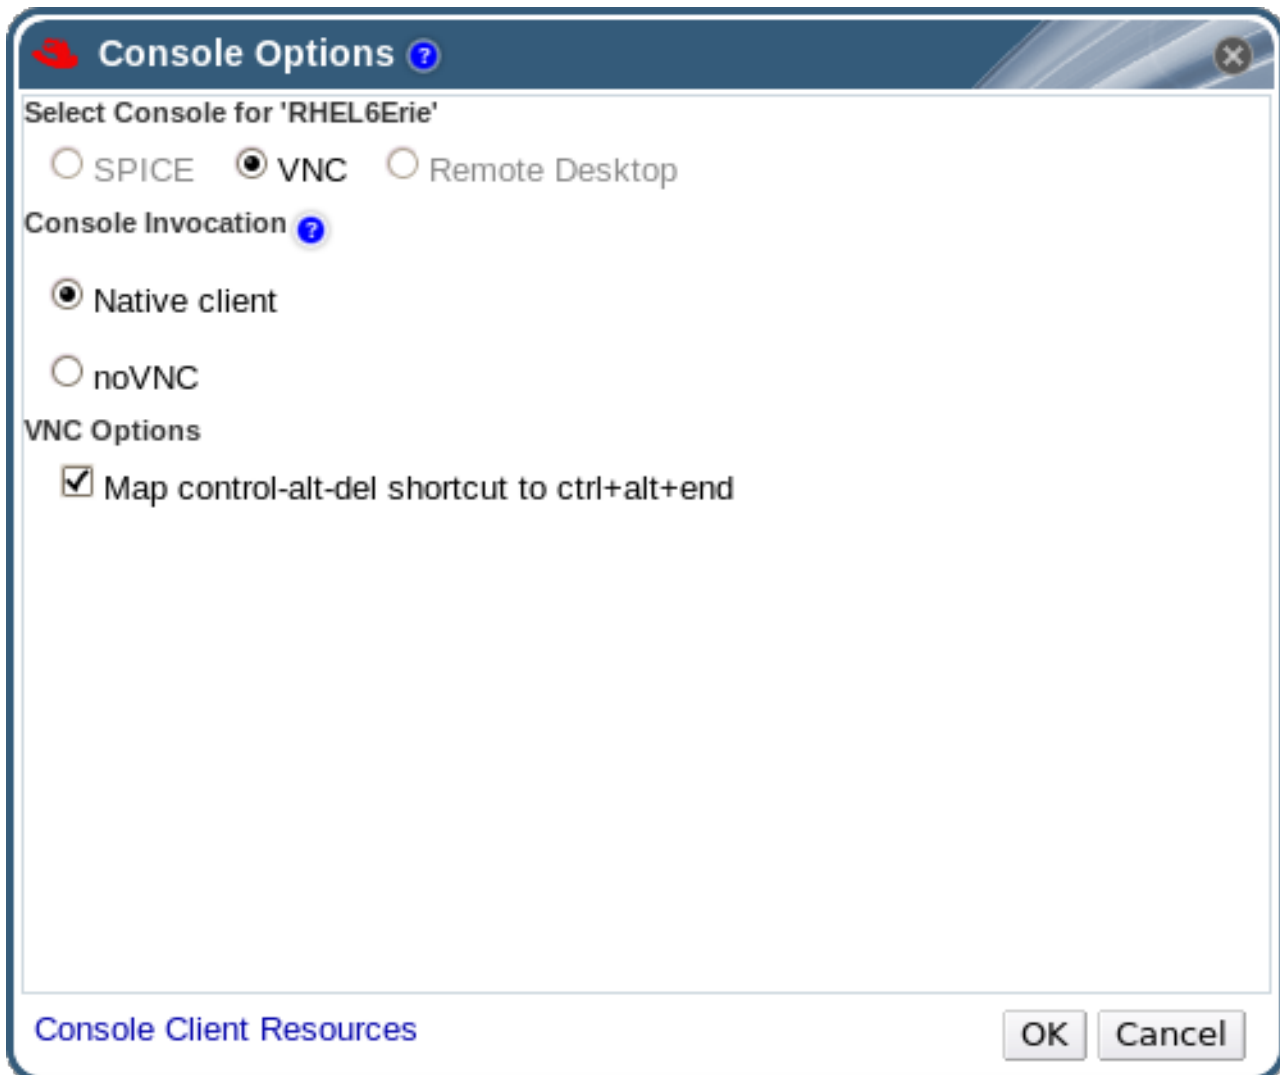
Console Options ?

Select Console for 'RHEL6Erie'

SPICE VNC Remote Desktop

Console Invocation ?

Native client

noVNC

VNC Options

Map control-alt-del shortcut to ctrl+alt+end

Console Client Resources

OK Cancel